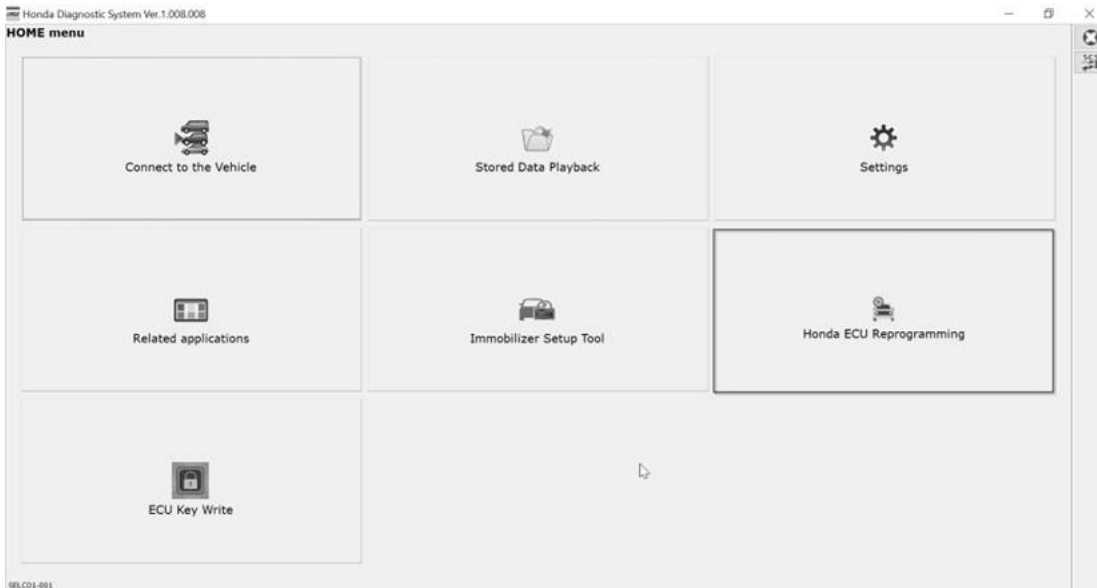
Honda Diagnostic System Ver.1.008.008

HOME menu

Connect to the Vehicle

Stored Data Playback

Settings

Related applications

Immobilizer Setup Tool

Honda ECU Reprogramming

ECU Key Write

SELC01-001